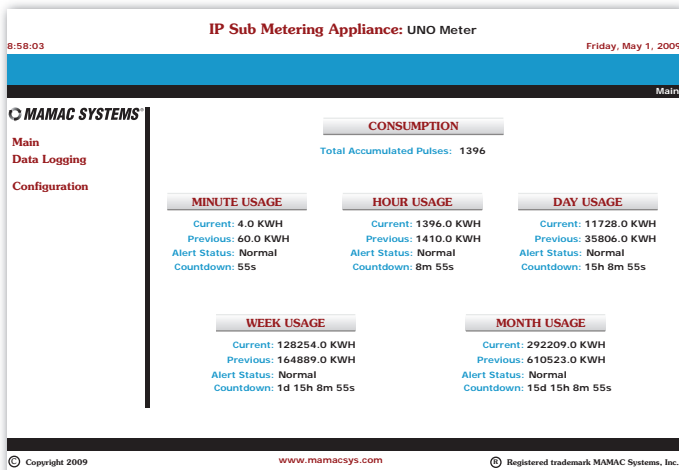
IP Sub Metering Appliance: UNO Meter

8:58:03

Friday, May 1, 2009

Main

MAMAC SYSTEMS®

Main
Data Logging

Configuration

CONSUMPTION

Total Accumulated Pulses: 1396

MINUTE USAGE

Current: 4.0 KWH
Previous: 60.0 KWH
Alert Status: Normal
Countdown: 55s

HOUR USAGE

Current: 1396.0 KWH
Previous: 1410.0 KWH
Alert Status: Normal
Countdown: 8m 55s

DAY USAGE

Current: 11728.0 KWH
Previous: 35806.0 KWH
Alert Status: Normal
Countdown: 15h 8m 55s

WEEK USAGE

Current: 128254.0 KWH
Previous: 164889.0 KWH
Alert Status: Normal
Countdown: 1d 15h 8m 55s

MONTH USAGE

Current: 292209.0 KWH
Previous: 610523.0 KWH
Alert Status: Normal
Countdown: 15d 15h 8m 55s

© Copyright 2009

www.mamacsys.com

® Registered trademark MAMAC Systems, Inc.